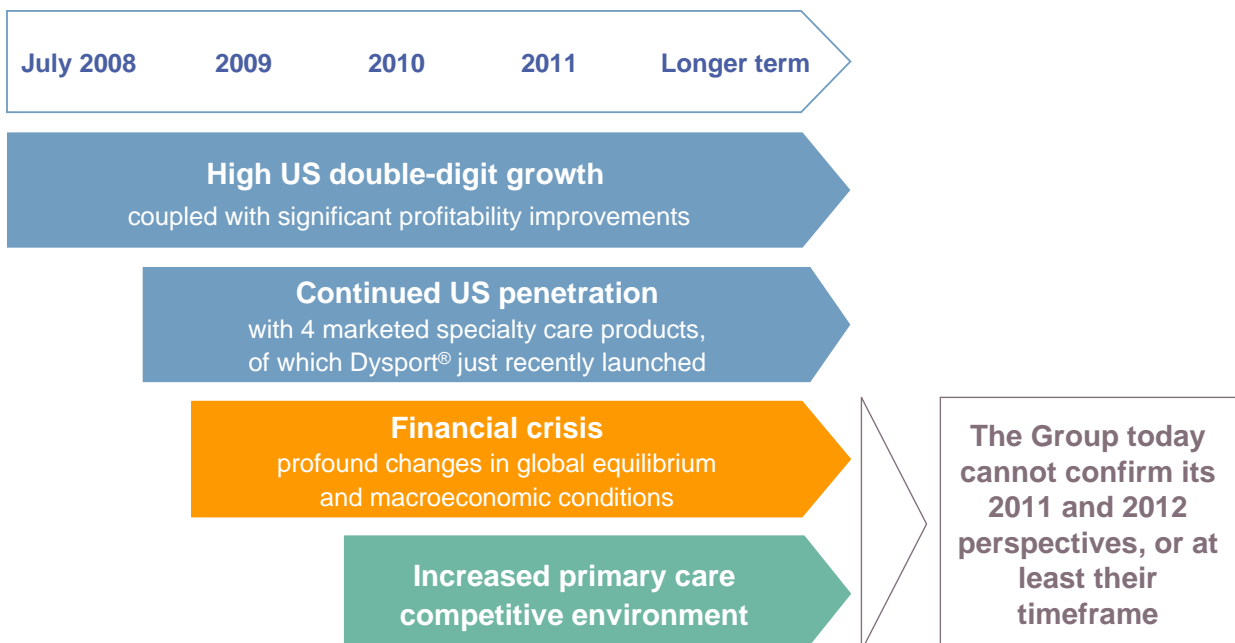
July 2008 2009 2010 2011 Longer term

**High US double-digit growth**
coupled with significant profitability improvements

**Continued US penetration**
with 4 marketed specialty care products, of which Dysport® just recently launched

**Financial crisis**
profound changes in global equilibrium and macroeconomic conditions

**Increased primary care competitive environment**

**The Group today cannot confirm its 2011 and 2012 perspectives, or at least their timeframe**